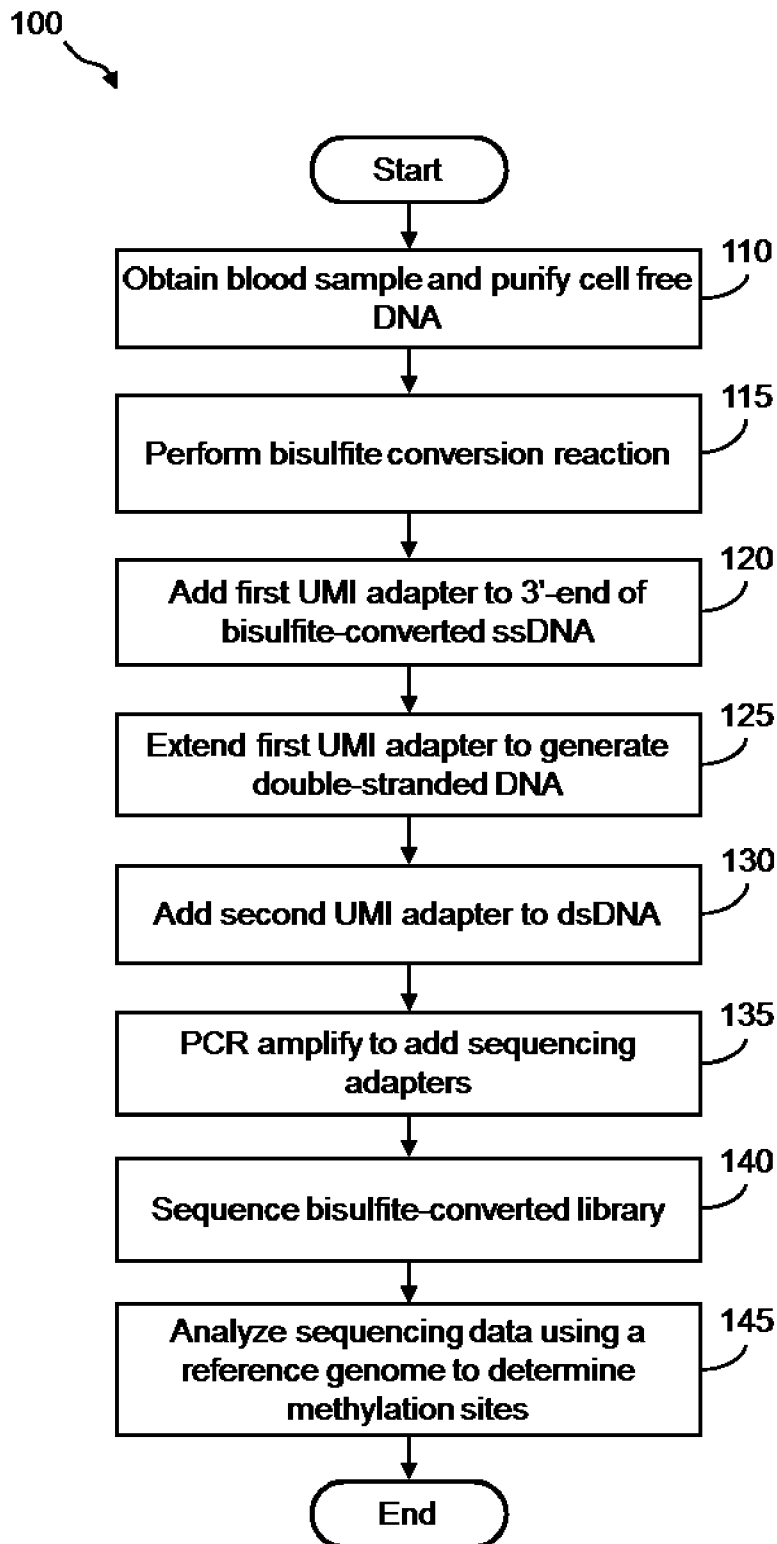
100

Start

Obtain blood sample and purify cell free DNA

110

Perform bisulfite conversion reaction

115

Add first UMI adapter to 3'-end of bisulfite-converted ssDNA

120

Extend first UMI adapter to generate double-stranded DNA

125

Add second UMI adapter to dsDNA

130

PCR amplify to add sequencing adapters

135

Sequence bisulfite-converted library

140

Analyze sequencing data using a reference genome to determine methylation sites

145

End